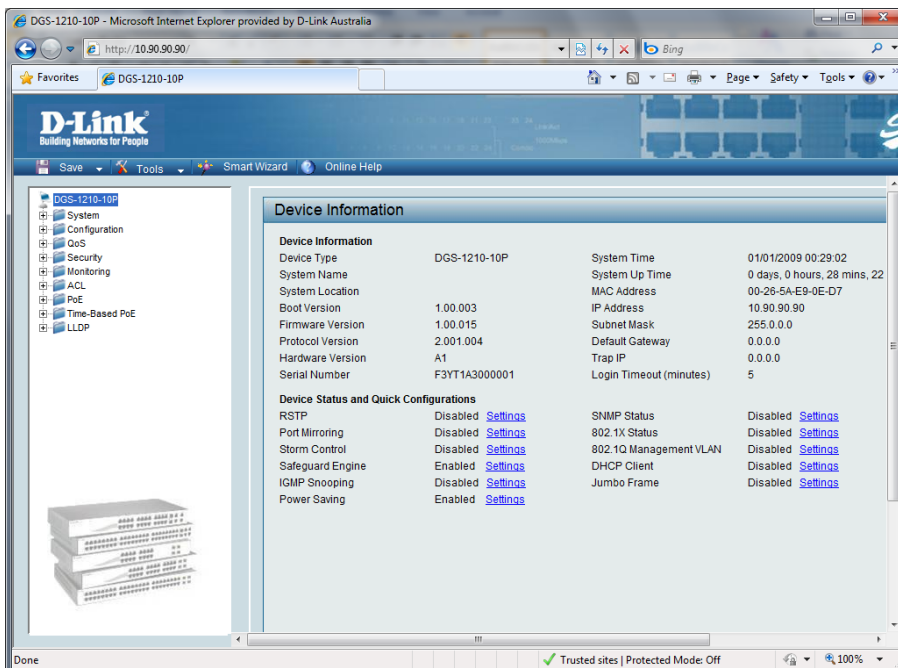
DGS-1210-10P - Microsoft Internet Explorer provided by D-Link Australia

http://10.90.90.90/

Bing

Favorites

DGS-1210-10P

Page ▾ Safety ▾ Tools ▾

D-Link
Building Networks for People

Save ▾ Tools ▾ Smart Wizard Online Help

DGS-1210-10P
System
Configuration
QoS
Security
Monitoring
ACL
PoE
Time-Based PoE
LLDP

Device Information

Device Information

| | | | |
|---|---|---|---|
| Device Type | DGS-1210-10P | System Time | 01/01/2009 00:29:02 |
| System Name | | System Up Time | 0 days, 0 hours, 28 mins, 22 |
| System Location | | MAC Address | 00-26-5A-E9-0E-D7 |
| Boot Version | 1.00.003 | IP Address | 10.90.90.90 |
| Firmware Version | 1.00.015 | Subnet Mask | 255.0.0.0 |
| Protocol Version | 2.001.004 | Default Gateway | 0.0.0.0 |
| Hardware Version | A1 | Trap IP | 0.0.0.0 |
| Serial Number | F3YT1A3000001 | Login Timeout (minutes) | 5 |

Device Status and Quick Configurations

| | | | |
|---|---|---|---|
| RSTP | Disabled Settings | SNMP Status | Disabled Settings |
| Port Mirroring | Disabled Settings | 802.1X Status | Disabled Settings |
| Storm Control | Disabled Settings | 802.1Q Management VLAN | Disabled Settings |
| Safeguard Engine | Enabled Settings | DHCP Client | Disabled Settings |
| IGMP Snooping | Disabled Settings | Jumbo Frame | Disabled Settings |
| Power Saving | Enabled Settings | | |

Done

Trusted sites | Protected Mode: Off

100%